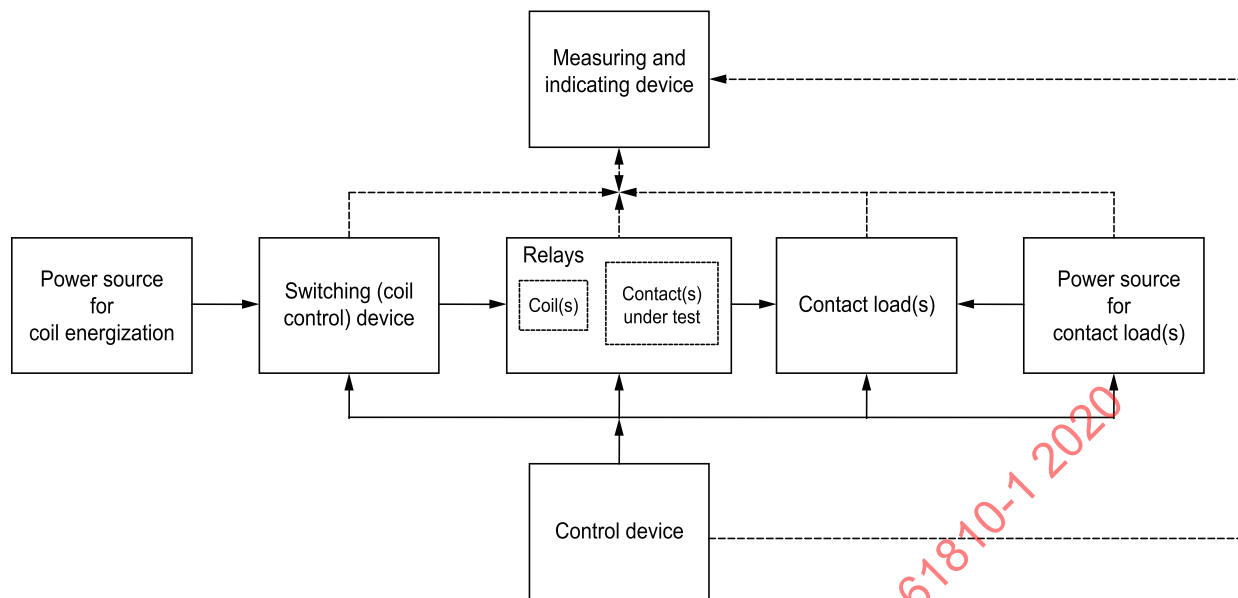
Measuring and indicating device

Power source for coil energization

Switching (coil control) device

Relays

Coil(s)

Contact(s) under test

Contact load(s)

Power source for contact load(s)

Control device

61810-1 2020